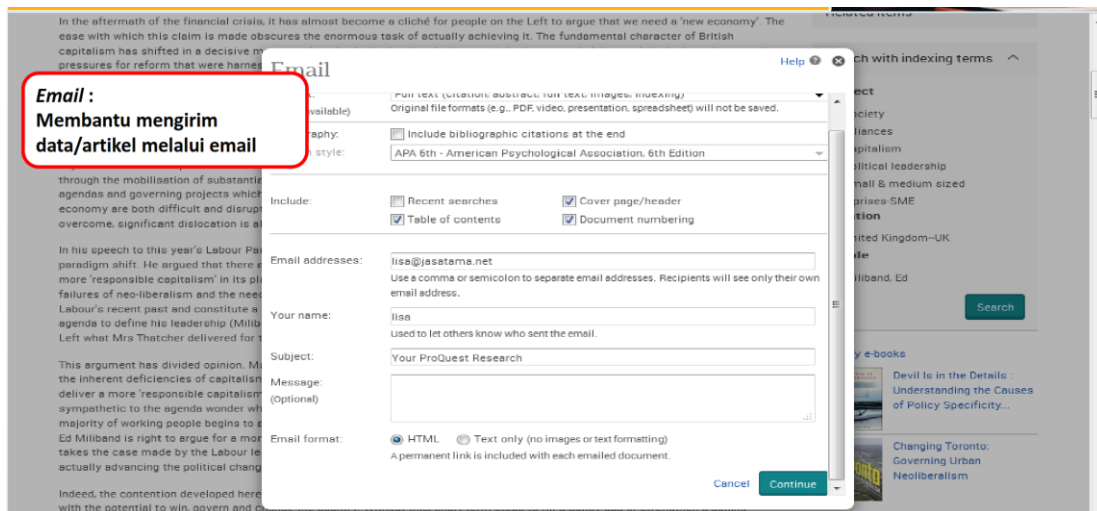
In the aftermath of the financial crisis, it has almost become a cliché for people on the Left to argue that we need a 'new economy'. The ease with which this claim is made obscures the enormous task of actually achieving it. The fundamental character of British capitalism has shifted in a decisive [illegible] pressures for reform that were harnes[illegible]

Email :
Membantu mengirim data/artikel melalui email

through the mobilisation of substanti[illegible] agendas and governing projects which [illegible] economy are both difficult and disrupt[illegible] overcome, significant dislocation is a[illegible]

In his speech to this year's Labour Pa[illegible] paradigm shift. He argued that there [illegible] more 'responsible capitalism' in its pl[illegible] failures of neo-liberalism and the nee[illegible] Labour's recent past and constitute a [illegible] agenda to define his leadership (Milib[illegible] Left what Mrs Thatcher delivered for t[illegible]

This argument has divided opinion. M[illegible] the inherent deficiencies of capitalis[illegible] deliver a more 'responsible capitalism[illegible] sympathetic to the agenda wonder wh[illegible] majority of working people begins to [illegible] Ed Miliband is right to argue for a mo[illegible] takes the case made by the Labour le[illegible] actually advancing the political chang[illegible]

Indeed, the contention developed here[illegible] with the potential to win, govern and c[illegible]

Email

Help

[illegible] Full text (citation, abstract, full text, images, indexing)
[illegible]vailable) Original file formats (e.g., PDF, video, presentation, spreadsheet) will not be saved.
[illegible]raphy: Include bibliographic citations at the end
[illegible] style: APA 6th - American Psychological Association, 6th Edition
Include: Recent searches Cover page/header Table of contents Document numbering
Email addresses: lisa@jasatama.net
Use a comma or semicolon to separate email addresses. Recipients will see only their own email address.
Your name: lisa
Used to let others know who sent the email.
Subject: Your ProQuest Research
Message: (Optional)
Email format: HTML Text only (no images or text formatting)
A permanent link is included with each emailed document.
Cancel Continue

Related items
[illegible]ch with indexing terms
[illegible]ect
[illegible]ociety
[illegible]liances
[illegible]apitalism
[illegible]litical leadership
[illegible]mall & medium sized
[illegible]prises-SME
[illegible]tion
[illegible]nited Kingdom--UK
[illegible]le
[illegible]liband, Ed
Search
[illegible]y e-books
Devil Is in the Details : Understanding the Causes of Policy Specificity...
Changing Toronto: Governing Urban Neoliberalism